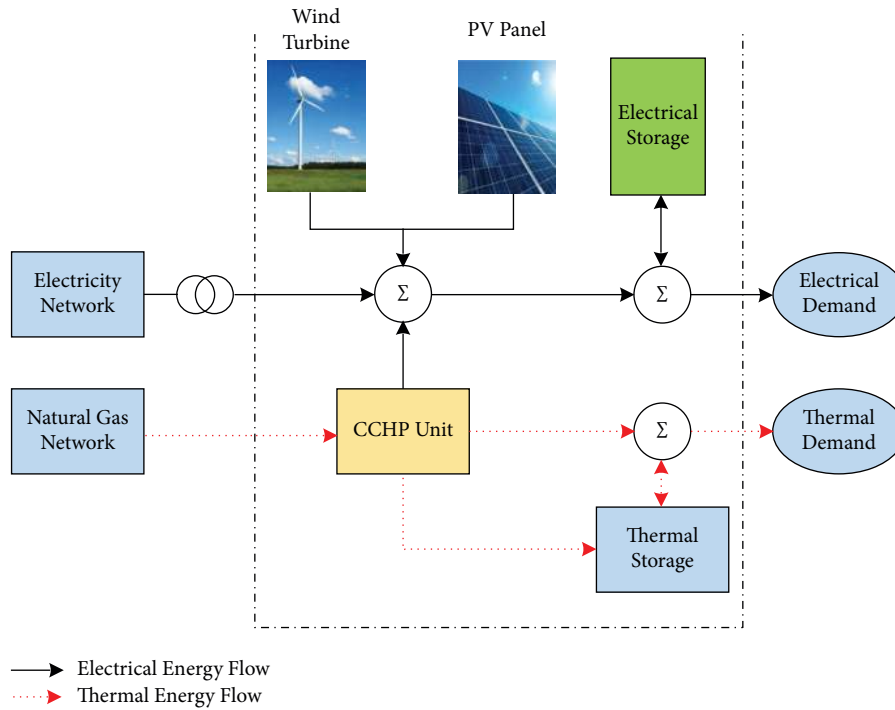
Wind Turbine

PV Panel

Electrical Storage

Electricity Network

$\Sigma$

$\Sigma$

Electrical Demand

Natural Gas Network

CCHP Unit

$\Sigma$

Thermal Demand

Thermal Storage

Electrical Energy Flow

Thermal Energy Flow